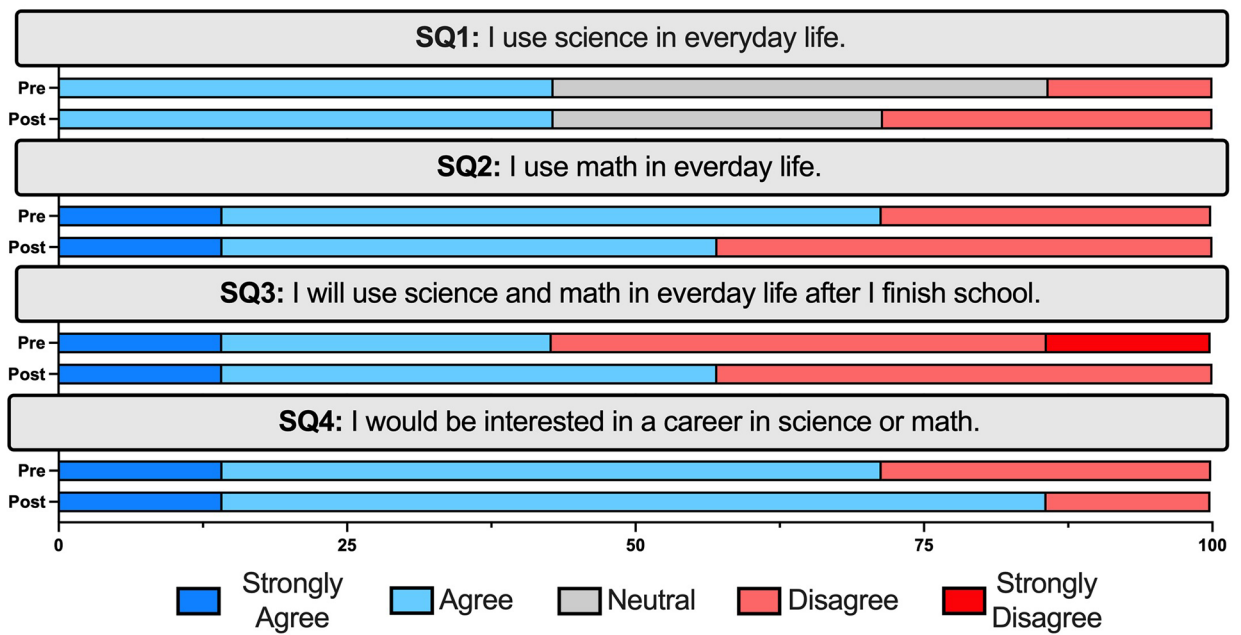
SQ1: I use science in everyday life.

Pre

Post

SQ2: I use math in everday life.

Pre

Post

SQ3: I will use science and math in everday life after I finish school.

Pre

Post

SQ4: I would be interested in a career in science or math.

Pre

Post

0 25 50 75 100

Strongly Agree Agree Neutral Disagree Strongly Disagree